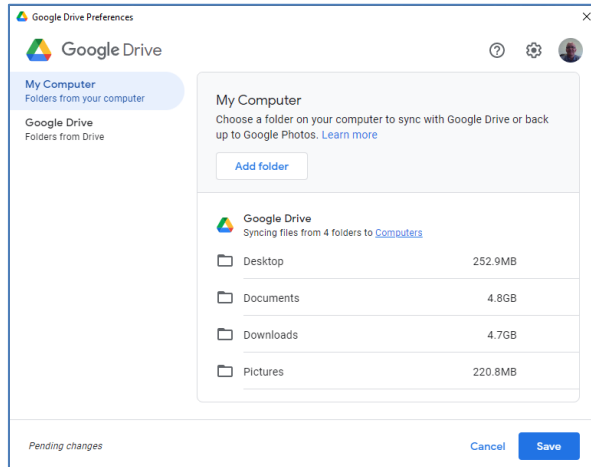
Google Drive Preferences
×

Google Drive

My Computer
Folders from your computer

Google Drive
Folders from Drive

My Computer
Choose a folder on your computer to sync with Google Drive or back up to Google Photos. Learn more

Add folder

Google Drive
Syncing files from 4 folders to Computers

| | |
|---|---|
| Desktop | 252.9MB |
| Documents | 4.8GB |
| Downloads | 4.7GB |
| Pictures | 220.8MB |

Pending changes

Cancel
Save